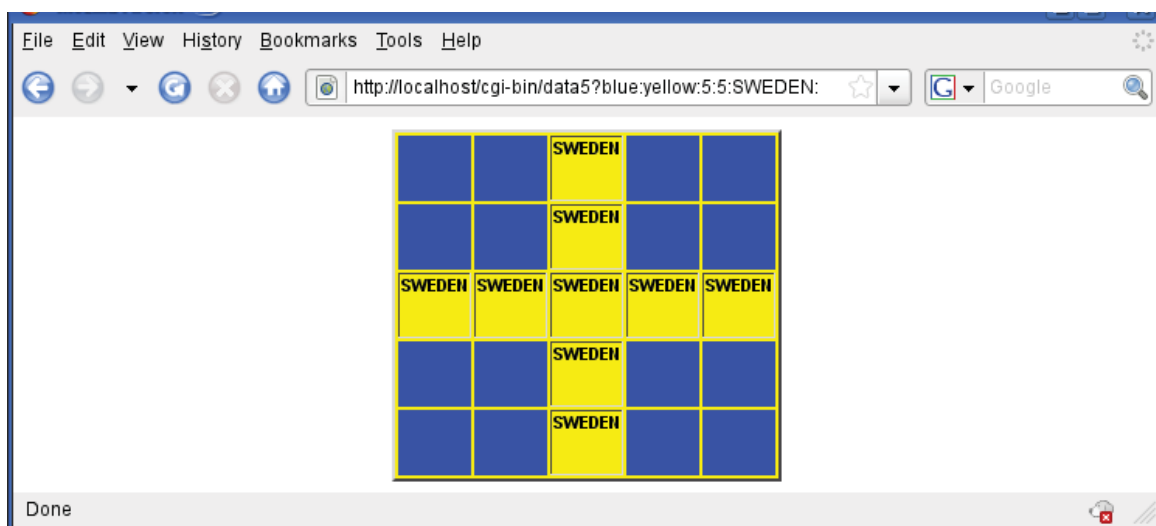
File Edit View History Bookmarks Tools Help

http://localhost/cgi-bin/data5?blue:yellow:5:5:SWEDEN:

Google

|  |  | SWEDEN |  |  |
|---|---|---|---|---|
|  |  | SWEDEN |  |  |
| SWEDEN | SWEDEN | SWEDEN | SWEDEN | SWEDEN |
|  |  | SWEDEN |  |  |
|  |  | SWEDEN |  |  |

Done